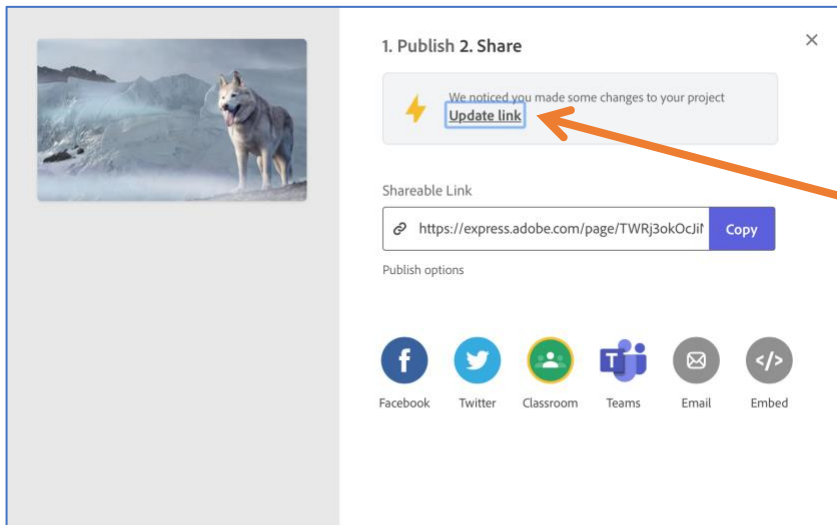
1. Publish 2. Share

×

We noticed you made some changes to your project
Update link

Shareable Link

https://express.adobe.com/page/TWRj3okOcJi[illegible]

Copy

Publish options

Facebook Twitter Classroom Teams Email Embed